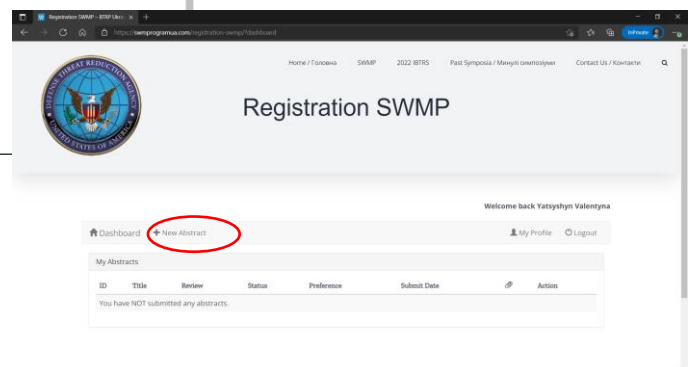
Registration SWMP – BTRP Ukra ×

https://swmprogramua.com/registration-swmp/?dashboard

InPrivate

DEFENSE THREAT REDUCTION AGENCY
UNITED STATES OF AMERICA

Home / Головна SWMP 2022 IBTRS Past Symposia / Минулі симпозіуми Contact Us / Контакти

Registration SWMP

Welcome back Yatsyshyn Valentyna

Dashboard + New Abstract My Profile Logout

My Abstracts

| ID | Title | Review | Status | Preference | Submit Date | | Action |
|---|---|---|---|---|---|---|---|
| You have NOT submitted any abstracts. | | | | | | | |